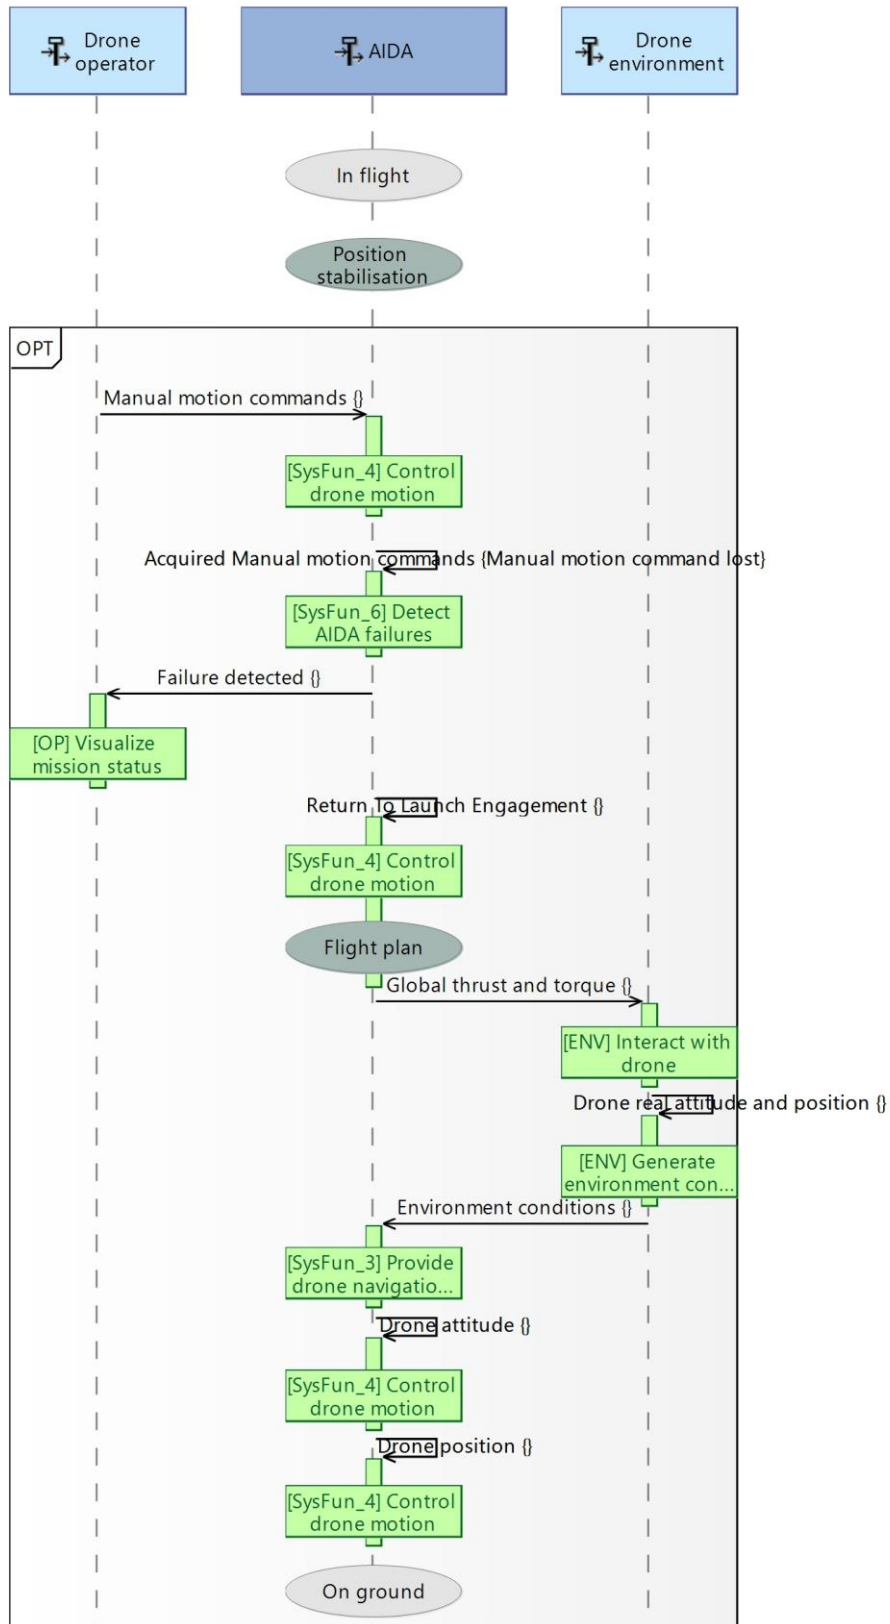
Drone operator

AIDA

Drone environment

In flight

Position stabilisation

OPT

Manual motion commands {}

[SysFun_4] Control drone motion

Acquired Manual motion commands {Manual motion command lost}

[SysFun_6] Detect AIDA failures

Failure detected {}

[OP] Visualize mission status

Return To Launch Engagement {}

[SysFun_4] Control drone motion

Flight plan

Global thrust and torque {}

[ENV] Interact with drone

Drone real attitude and position {}

[ENV] Generate environment con...

Environment conditions {}

[SysFun_3] Provide drone navigatio...

Drone attitude {}

[SysFun_4] Control drone motion

Drone position {}

[SysFun_4] Control drone motion

On ground